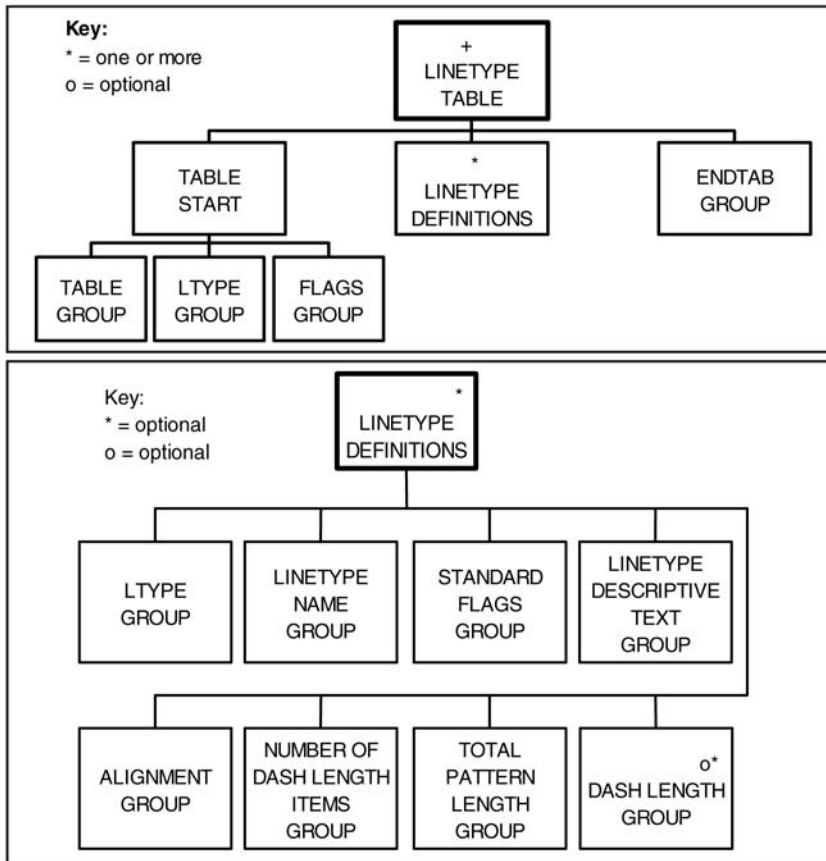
Key:
* = one or more
o = optional

+
LINETYPE
TABLE

TABLE
START

*
LINETYPE
DEFINITIONS

ENDTAB
GROUP

TABLE
GROUP

LTYPE
GROUP

FLAGS
GROUP

Key:
* = optional
o = optional

*
LINETYPE
DEFINITIONS

LTYPE
GROUP

LINETYPE
NAME
GROUP

STANDARD
FLAGS
GROUP

LINETYPE
DESCRIPTIVE
TEXT
GROUP

ALIGNMENT
GROUP

NUMBER OF
DASH LENGTH
ITEMS
GROUP

TOTAL
PATTERN
LENGTH
GROUP

o*
DASH LENGTH
GROUP